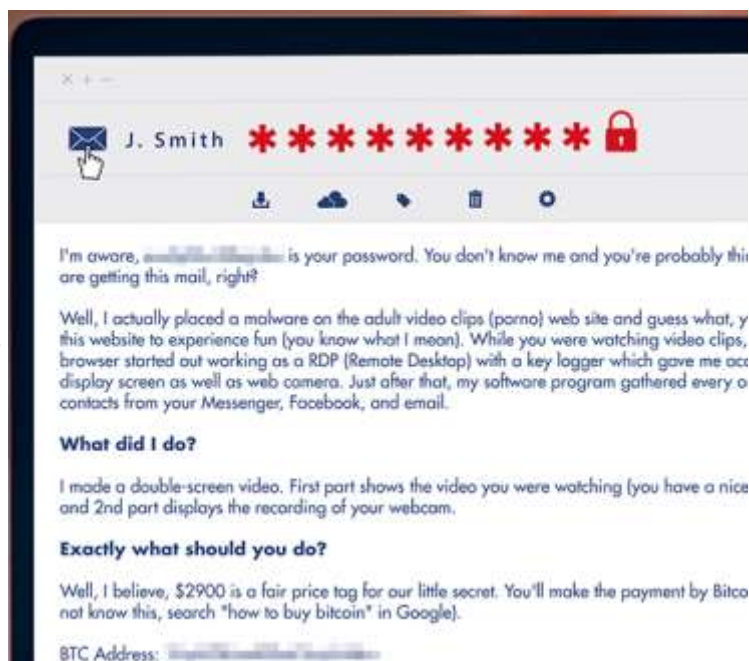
J. Smith **********

I'm aware, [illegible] is your password. You don't know me and you're probably thi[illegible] are getting this mail, right?

Well, I actually placed a malware on the adult video clips (porno) web site and guess what, y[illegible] this website to experience fun (you know what I mean). While you were watching video clips, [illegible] browser started out working as a RDP (Remote Desktop) with a key logger which gave me acc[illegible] display screen as well as web camera. Just after that, my software program gathered every o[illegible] contacts from your Messenger, Facebook, and email.

What did I do?

I made a double-screen video. First part shows the video you were watching (you have a nice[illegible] and 2nd part displays the recording of your webcam.

Exactly what should you do?

Well, I believe, $2900 is a fair price tag for our little secret. You'll make the payment by Bitco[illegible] not know this, search "how to buy bitcoin" in Google).

BTC Address: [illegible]